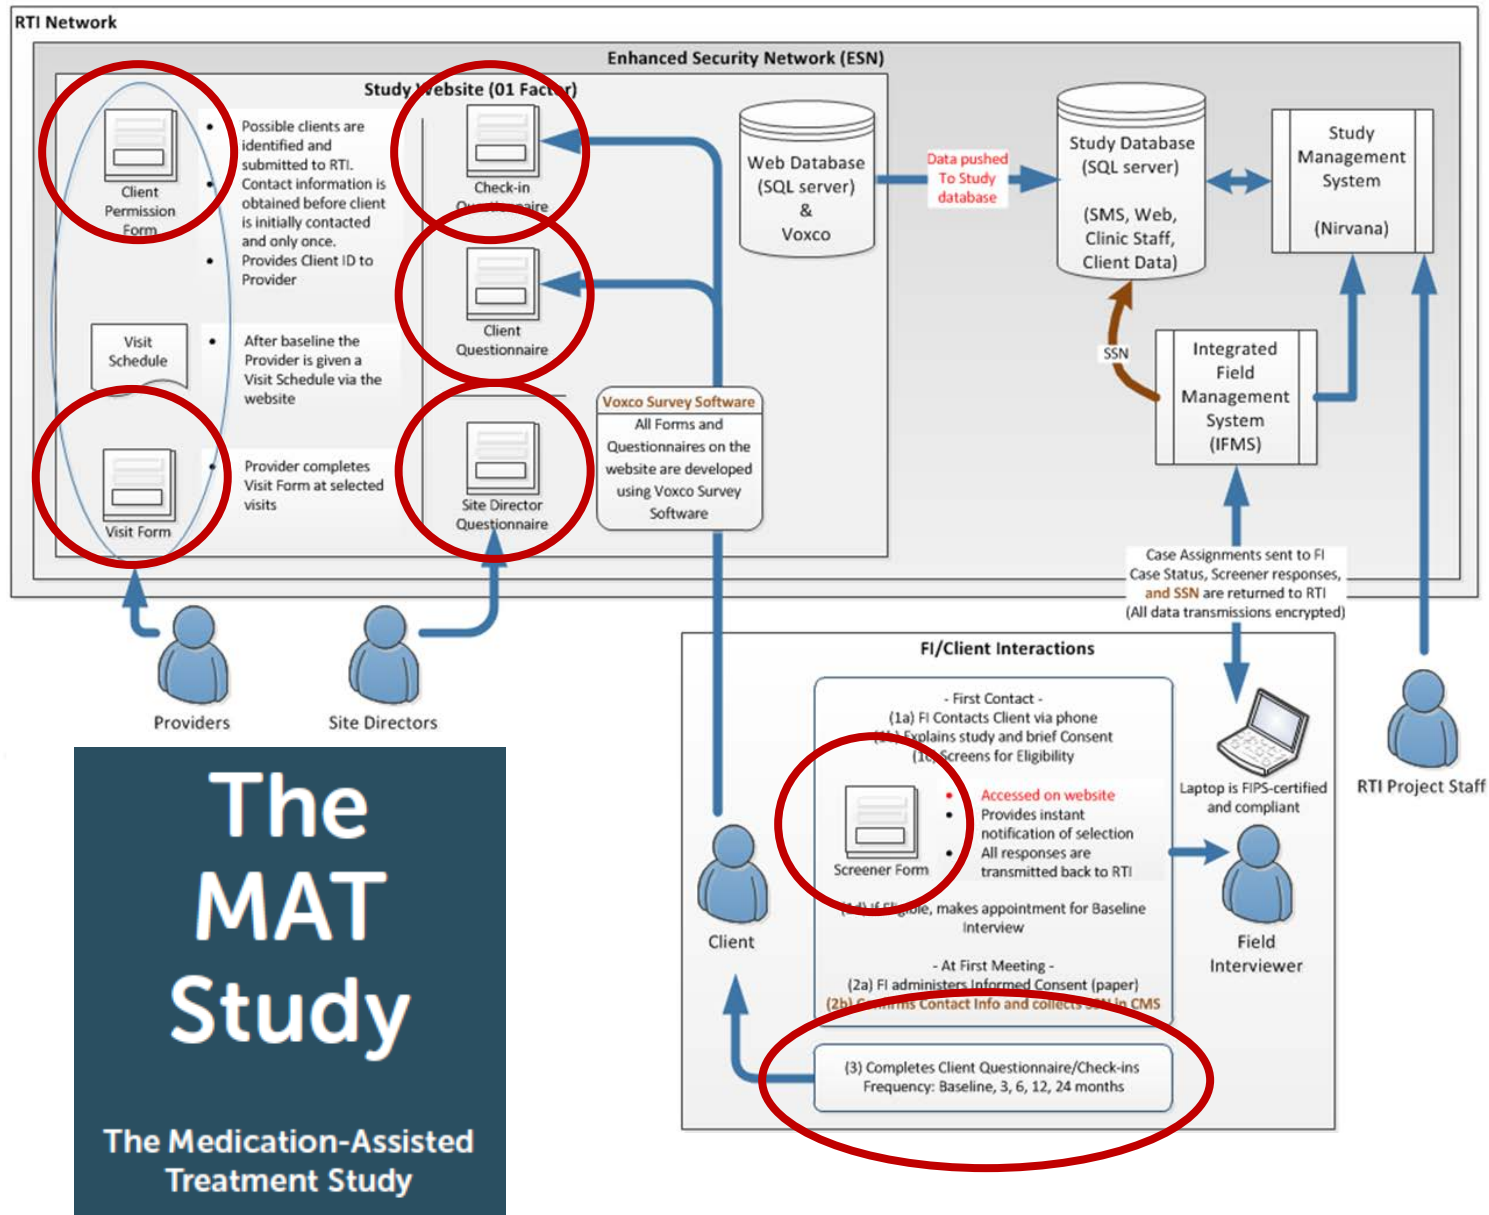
RTI Network

Enhanced Security Network (ESN)

Study Website (01 Factor)

Client Permission Form

- Possible clients are identified and submitted to RTI.
- Contact information is obtained before client is initially contacted and only once.
- Provides Client ID to Provider

Visit Schedule

- After baseline the Provider is given a Visit Schedule via the website

Visit Form

- Provider completes Visit Form at selected visits

Check-in Questionnaire

Client Questionnaire

Site Director Questionnaire

Voxco Survey Software
All Forms and Questionnaires on the website are developed using Voxco Survey Software

Web Database (SQL server) & Voxco

Data pushed To Study database

Study Database (SQL server)

(SMS, Web, Clinic Staff, Client Data)

Study Management System

(Nirvana)

SSN

Integrated Field Management System (IFMS)

Case Assignments sent to FI
Case Status, Screener responses, and SSN are returned to RTI
(All data transmissions encrypted)

Providers

Site Directors

FI/Client Interactions

- First Contact -
(1a) FI Contacts Client via phone
(1b) Explains study and brief Consent
(1c) Screens for Eligibility

Screener Form

- Accessed on website
- Provides instant notification of selection
- All responses are transmitted back to RTI

(1d) If Eligible, makes appointment for Baseline Interview

- At First Meeting -
(2a) FI administers Informed Consent (paper)
(2b) Confirms Contact Info and collects SSN in CMS

(3) Completes Client Questionnaire/Check-ins
Frequency: Baseline, 3, 6, 12, 24 months

Laptop is FIPS-certified and compliant

Client

Field Interviewer

RTI Project Staff

The MAT Study

The Medication-Assisted Treatment Study